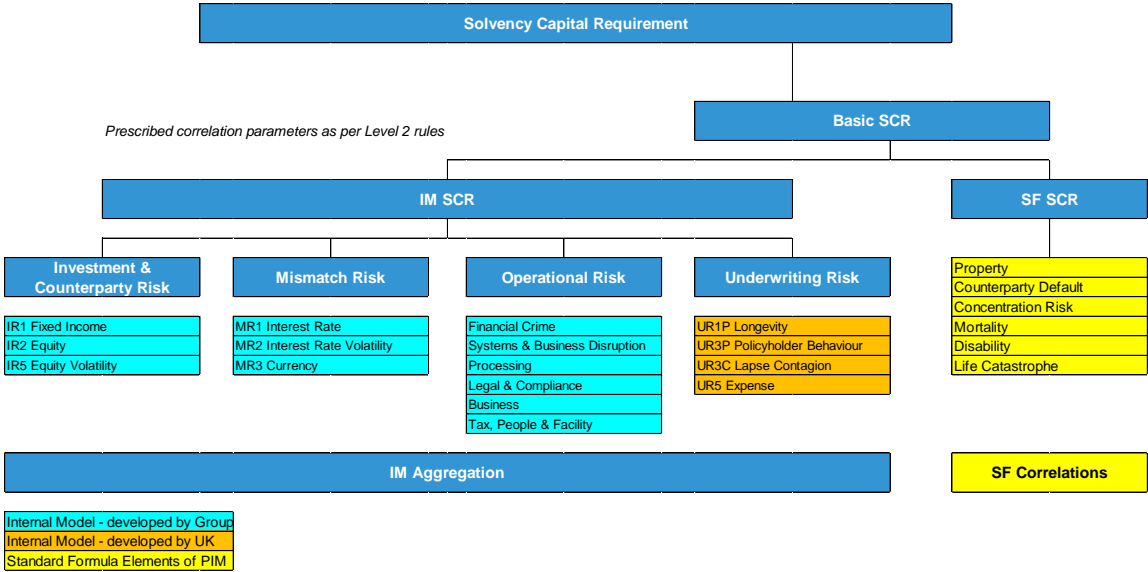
Solvency Capital Requirement

Basic SCR

Prescribed correlation parameters as per Level 2 rules

IM SCR

SF SCR

Investment & Counterparty Risk

IR1 Fixed Income
IR2 Equity
IR5 Equity Volatility

Mismatch Risk

MR1 Interest Rate
MR2 Interest Rate Volatility
MR3 Currency

Operational Risk

Financial Crime
Systems & Business Disruption
Processing
Legal & Compliance
Business
Tax, People & Facility

Underwriting Risk

UR1P Longevity
UR3P Policyholder Behaviour
UR3C Lapse Contagion
UR5 Expense

Property
Counterparty Default
Concentration Risk
Mortality
Disability
Life Catastrophe

IM Aggregation

SF Correlations

Internal Model - developed by Group
Internal Model - developed by UK
Standard Formula Elements of PIM